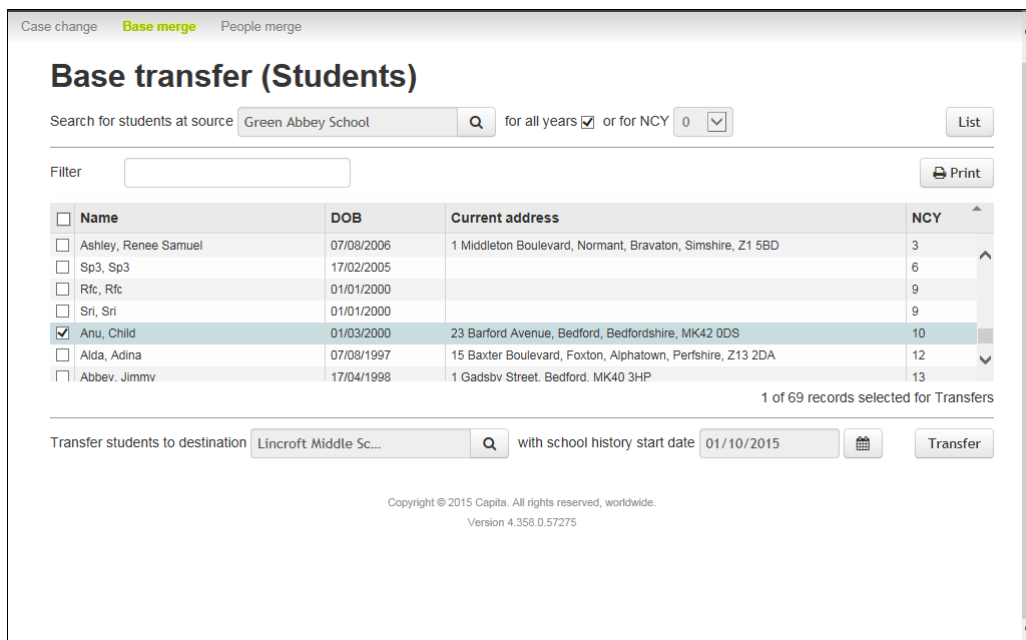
Case change Base merge People merge

Base transfer (Students)

Search for students at source Green Abbey School for all years ☑ or for NCY 0 List

Filter Print

| ☐ | Name | DOB | Current address | NCY |
|---|---|---|---|---|
| ☐ | Ashley, Renee Samuel | 07/08/2006 | 1 Middleton Boulevard, Normant, Bravaton, Simshire, Z1 5BD | 3 |
| ☐ | Sp3, Sp3 | 17/02/2005 | | 6 |
| ☐ | Rfc, Rfc | 01/01/2000 | | 9 |
| ☐ | Sri, Sri | 01/01/2000 | | 9 |
| ☑ | Anu, Child | 01/03/2000 | 23 Barford Avenue, Bedford, Bedfordshire, MK42 0DS | 10 |
| ☐ | Alda, Adina | 07/08/1997 | 15 Baxter Boulevard, Foxton, Alphatown, Perfshire, Z13 2DA | 12 |
| ☐ | Abbey, Jimmy | 17/04/1998 | 1 Gadsby Street, Bedford, MK40 3HP | 13 |

1 of 69 records selected for Transfers

Transfer students to destination Lincroft Middle Sc... with school history start date 01/10/2015 Transfer

Copyright © 2015 Capita. All rights reserved, worldwide.
Version 4.358.0.57275